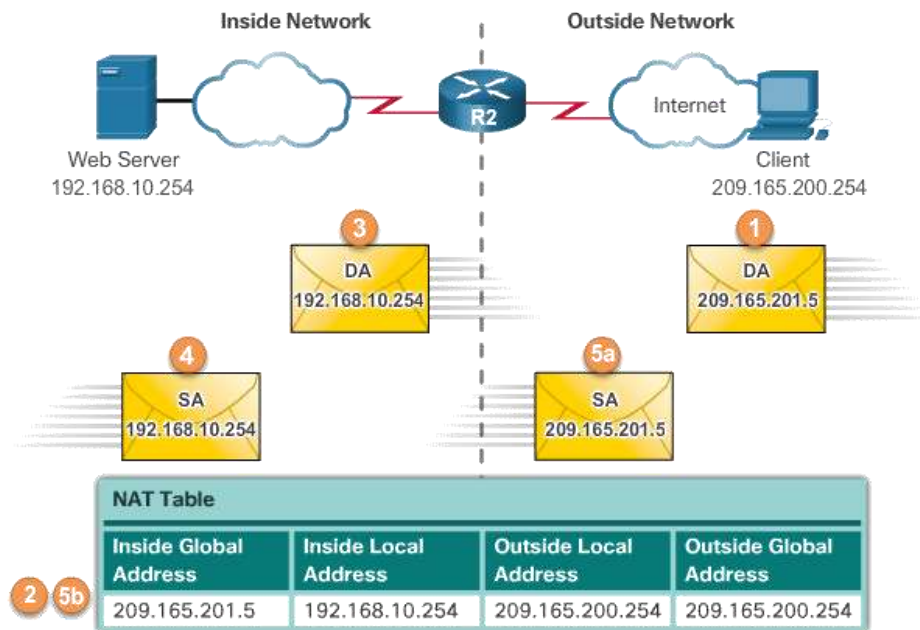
Inside Network

Outside Network

R2

Internet

Web Server
192.168.10.254

Client
209.165.200.254

3
DA
192.168.10.254

1
DA
209.165.201.5

4
SA
192.168.10.254

5a
SA
209.165.201.5

NAT Table

| Inside Global Address | Inside Local Address | Outside Local Address | Outside Global Address |
|---|---|---|---|
| 209.165.201.5 | 192.168.10.254 | 209.165.200.254 | 209.165.200.254 |

2 5b